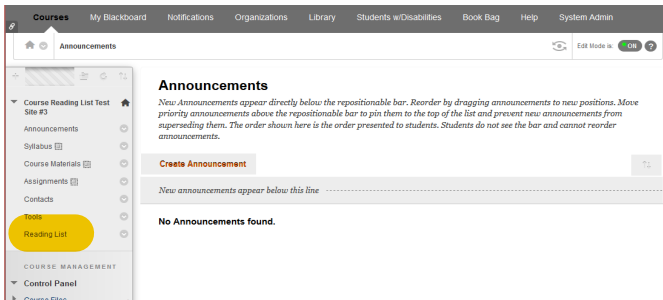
Courses My Blackboard Notifications Organizations Library Students w/Disabilities Book Bag Help System Admin

Announcements

Edit Mode is: ON

Course Reading List Test Site #3

Announcements

Syllabus

Course Materials

Assignments

Contacts

Tools

Reading List

COURSE MANAGEMENT

Control Panel

Course Files

Announcements

New Announcements appear directly below the repositionable bar. Reorder by dragging announcements to new positions. Move priority announcements above the repositionable bar to pin them to the top of the list and prevent new announcements from superseding them. The order shown here is the order presented to students. Students do not see the bar and cannot reorder announcements.

Create Announcement

New announcements appear below this line

No Announcements found.